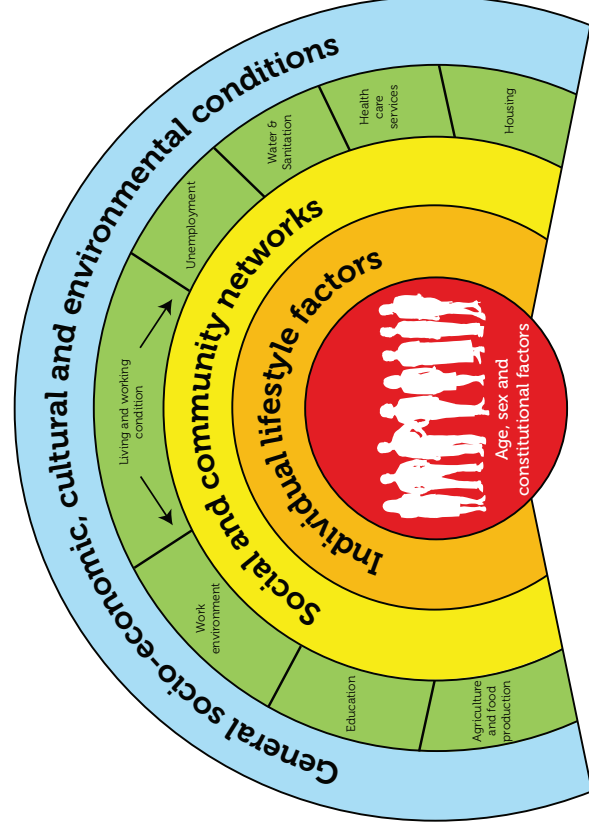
General socio-economic, cultural and environmental conditions

Housing

Health care services

Water & Sanitation

Unemployment

Living and working condition

Work environment

Education

Agriculture and food production

Social and community networks

Individual lifestyle factors

Age, sex and constitutional factors